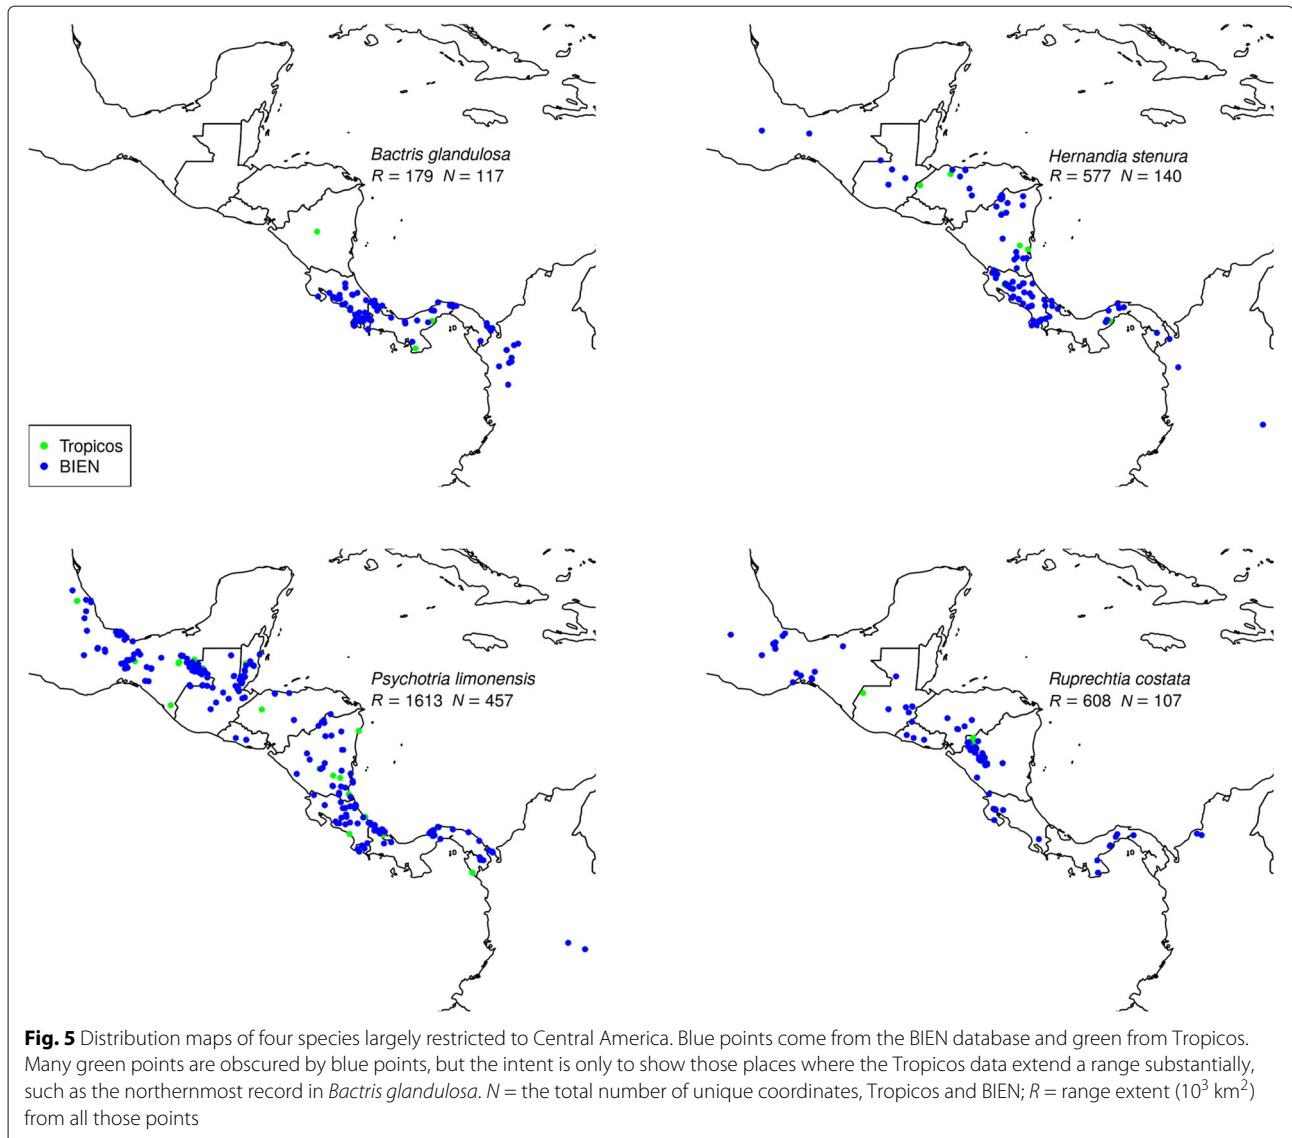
Bactris glandulosa
$R = 179$ $N = 117$

Tropicos
BIEN

Hernandia stenura
$R = 577$ $N = 140$

Psychotria limonensis
$R = 1613$ $N = 457$

Ruprechtia costata
$R = 608$ $N = 107$

**Fig. 5** Distribution maps of four species largely restricted to Central America. Blue points come from the BIEN database and green from Tropicos. Many green points are obscured by blue points, but the intent is only to show those places where the Tropicos data extend a range substantially, such as the northernmost record in *Bactris glandulosa*. $N$ = the total number of unique coordinates, Tropicos and BIEN; $R$ = range extent ($10^3$ $km^2$) from all those points